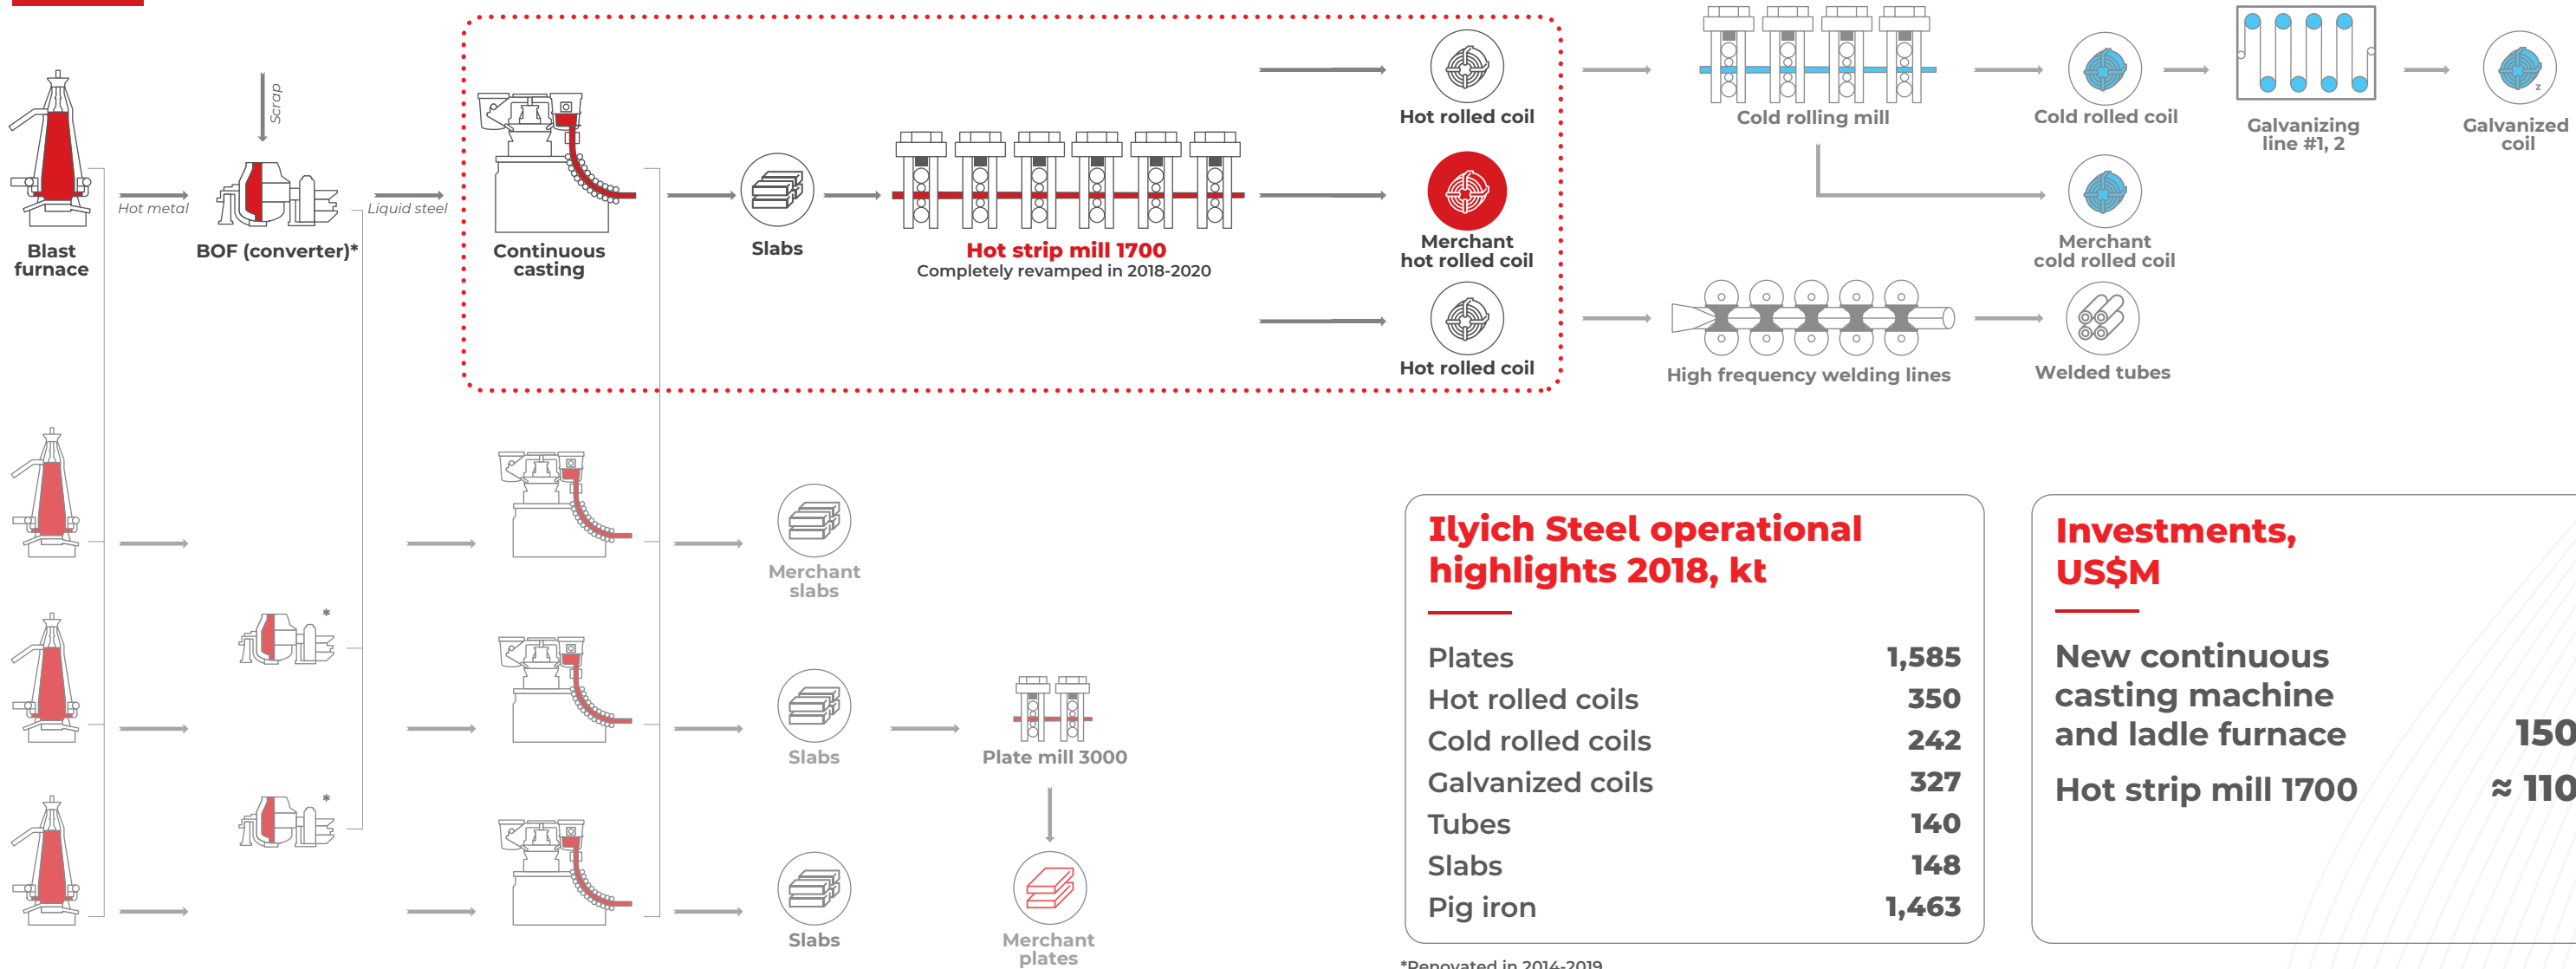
Blast furnace

Hot metal

Scrap

BOF (converter)*

Liquid steel

Continuous casting

Slabs

Hot strip mill 1700
Completely revamped in 2018-2020

Hot rolled coil

Merchant hot rolled coil

Hot rolled coil

Cold rolling mill

Cold rolled coil

Galvanizing line #1, 2

Galvanized coil

Merchant cold rolled coil

High frequency welding lines

Welded tubes

*

*

Merchant slabs

Slabs

Plate mill 3000

Slabs

Merchant plates

**Ilyich Steel operational highlights 2018, kt**

| | |
|---|---|
| Plates | 1,585 |
| Hot rolled coils | 350 |
| Cold rolled coils | 242 |
| Galvanized coils | 327 |
| Tubes | 140 |
| Slabs | 148 |
| Pig iron | 1,463 |

**Investments, US$M**

| | |
|---|---|
| New continuous casting machine and ladle furnace | 150 |
| Hot strip mill 1700 | ≈ 110 |

*Renovated in 2014-2019